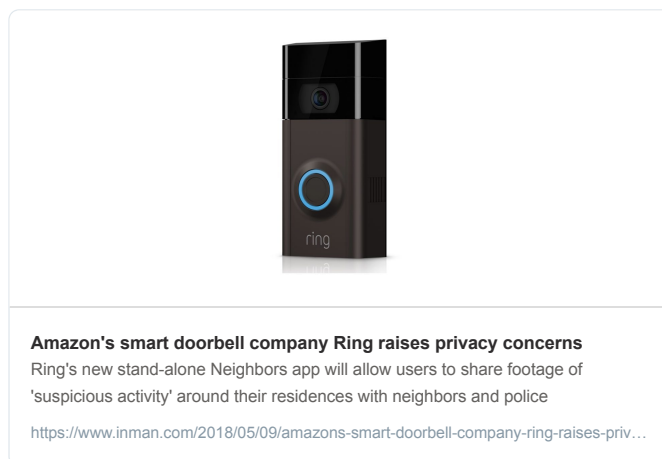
ring

**Amazon's smart doorbell company Ring raises privacy concerns**
Ring's new stand-alone Neighbors app will allow users to share footage of 'suspicious activity' around their residences with neighbors and police

https://www.inman.com/2018/05/09/amazons-smart-doorbell-company-ring-raises-priv…